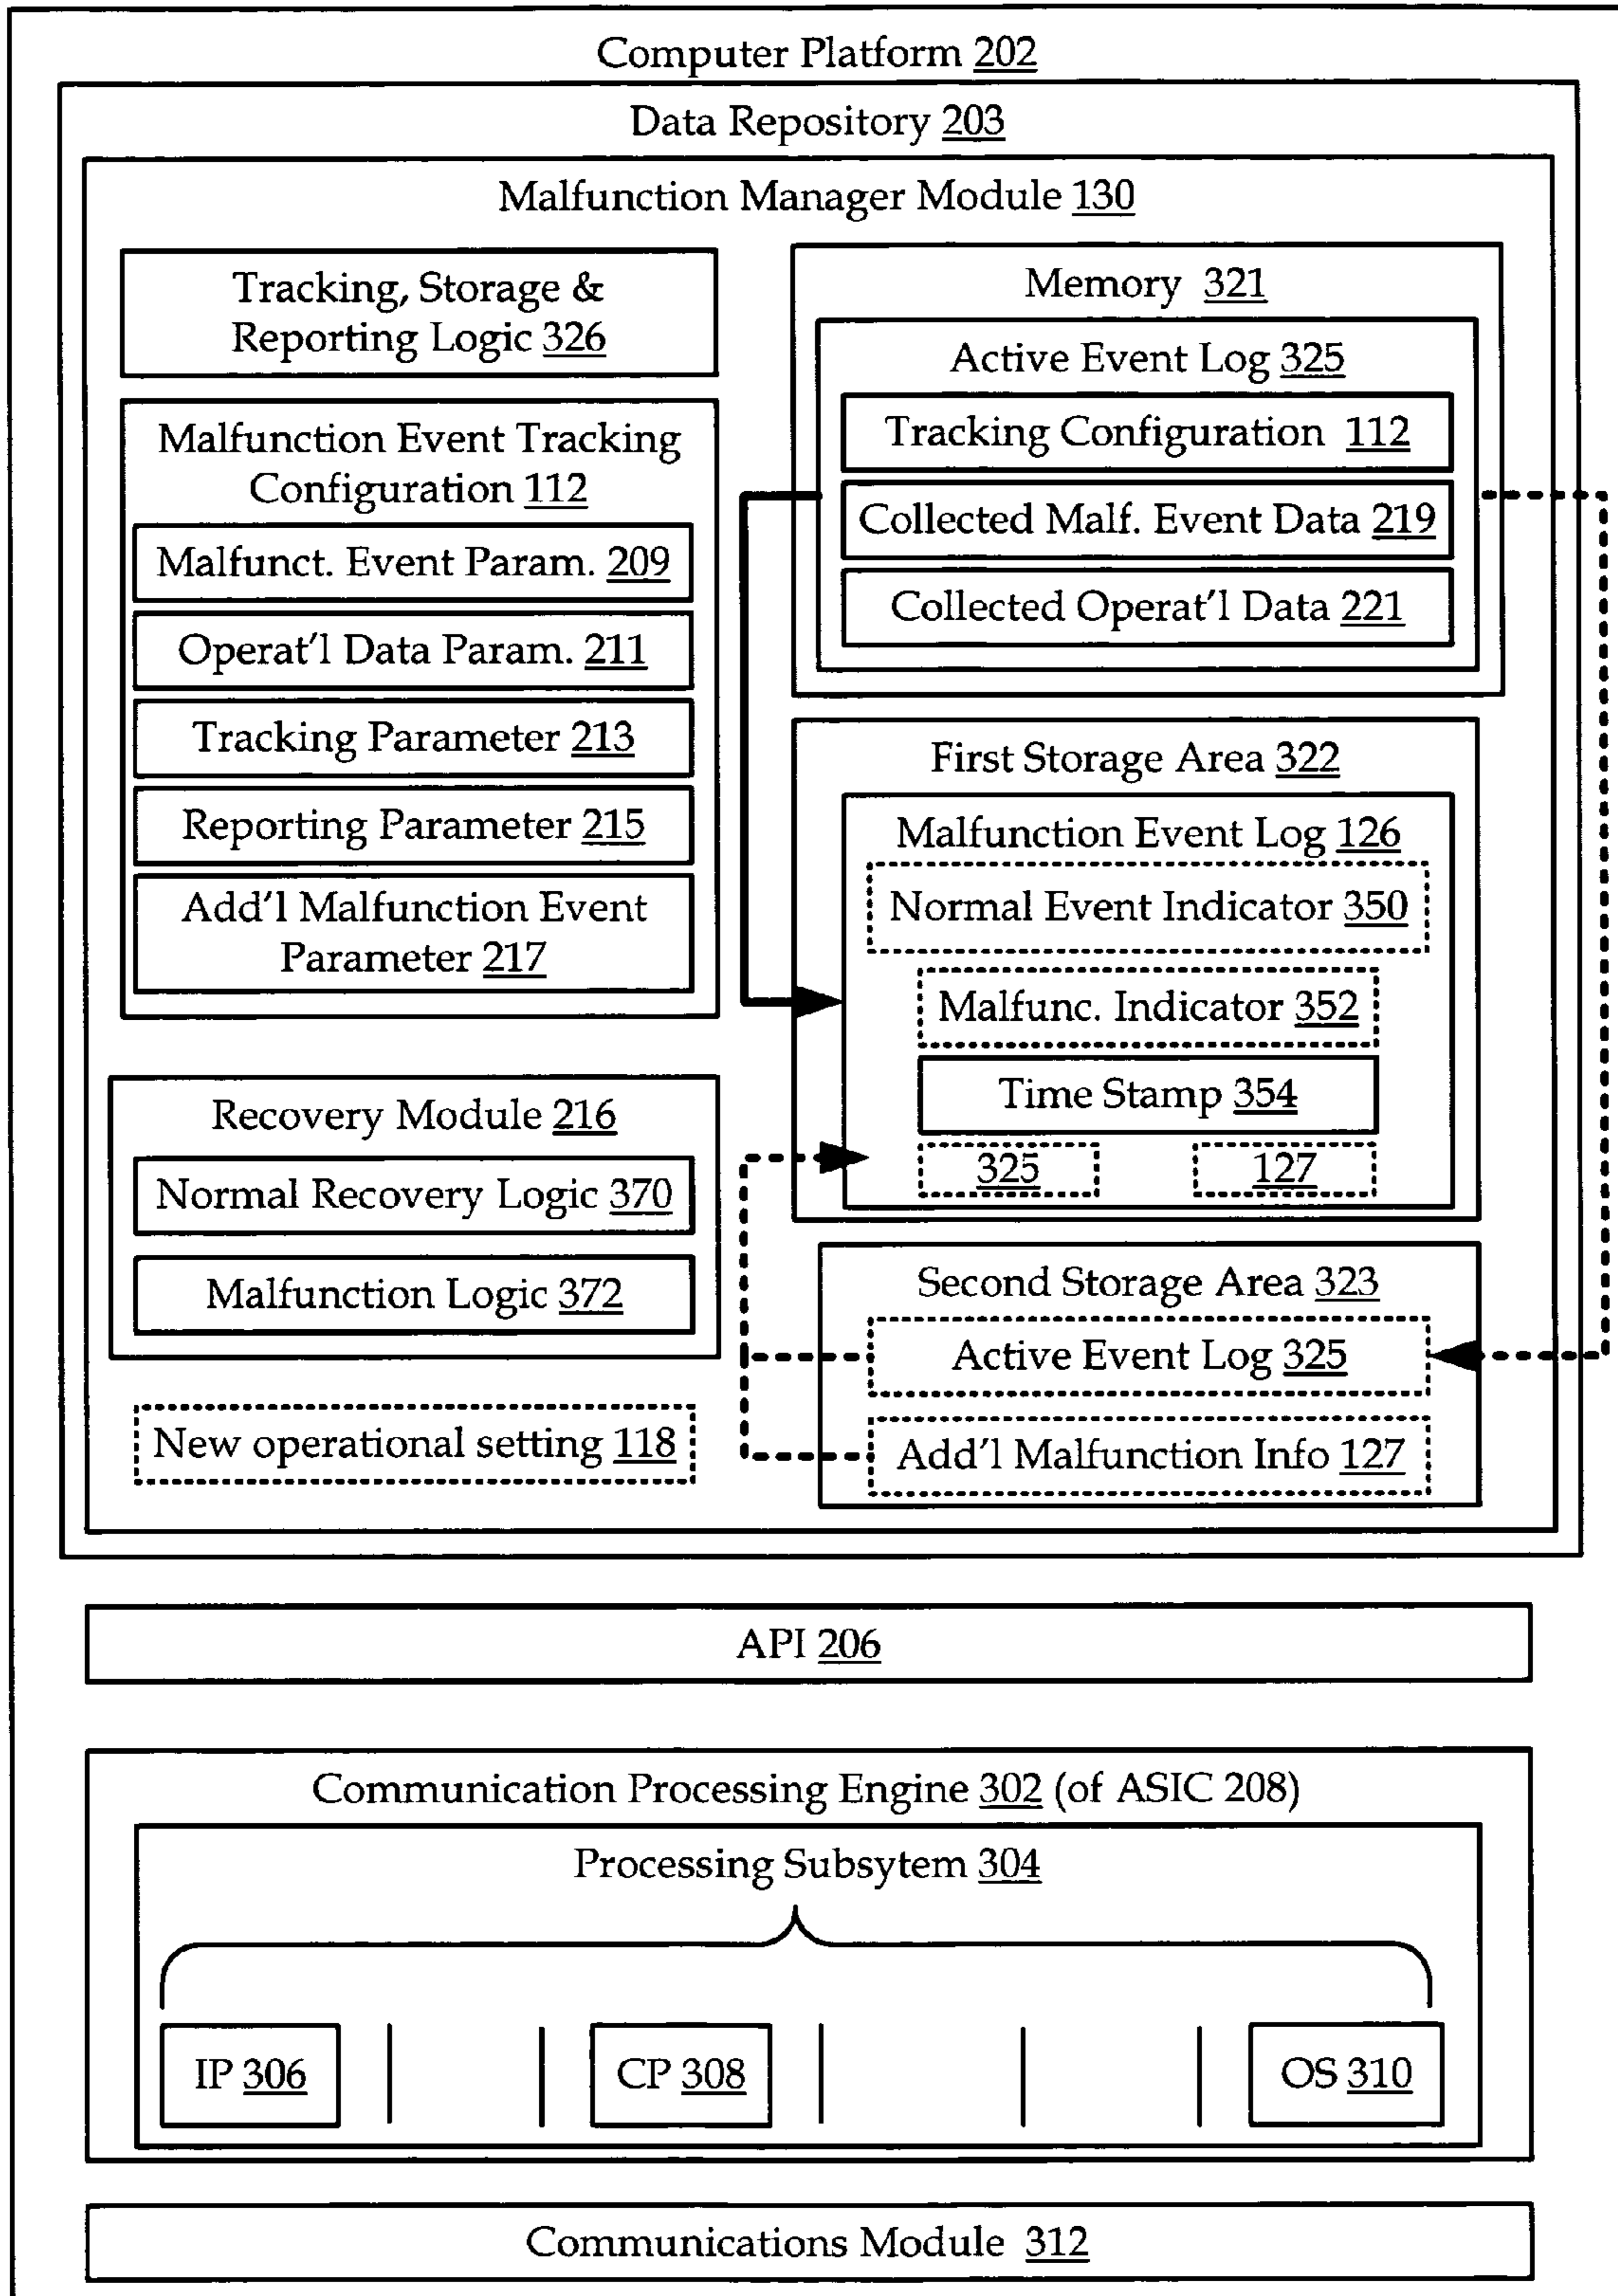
Computer Platform 202

Data Repository 203

Malfunction Manager Module 130

Tracking, Storage & Reporting Logic 326

Malfunction Event Tracking Configuration 112

Malfunct. Event Param. 209

Operat'l Data Param. 211

Tracking Parameter 213

Reporting Parameter 215

Add'l Malfunction Event Parameter 217

Recovery Module 216

Normal Recovery Logic 370

Malfunction Logic 372

New operational setting 118

Memory 321

Active Event Log 325

Tracking Configuration 112

Collected Malf. Event Data 219

Collected Operat'l Data 221

First Storage Area 322

Malfunction Event Log 126

Normal Event Indicator 350

Malfunc. Indicator 352

Time Stamp 354

325

127

Second Storage Area 323

Active Event Log 325

Add'l Malfunction Info 127

API 206

Communication Processing Engine 302 (of ASIC 208)

Processing Subsytem 304

IP 306

CP 308

OS 310

Communications Module 312